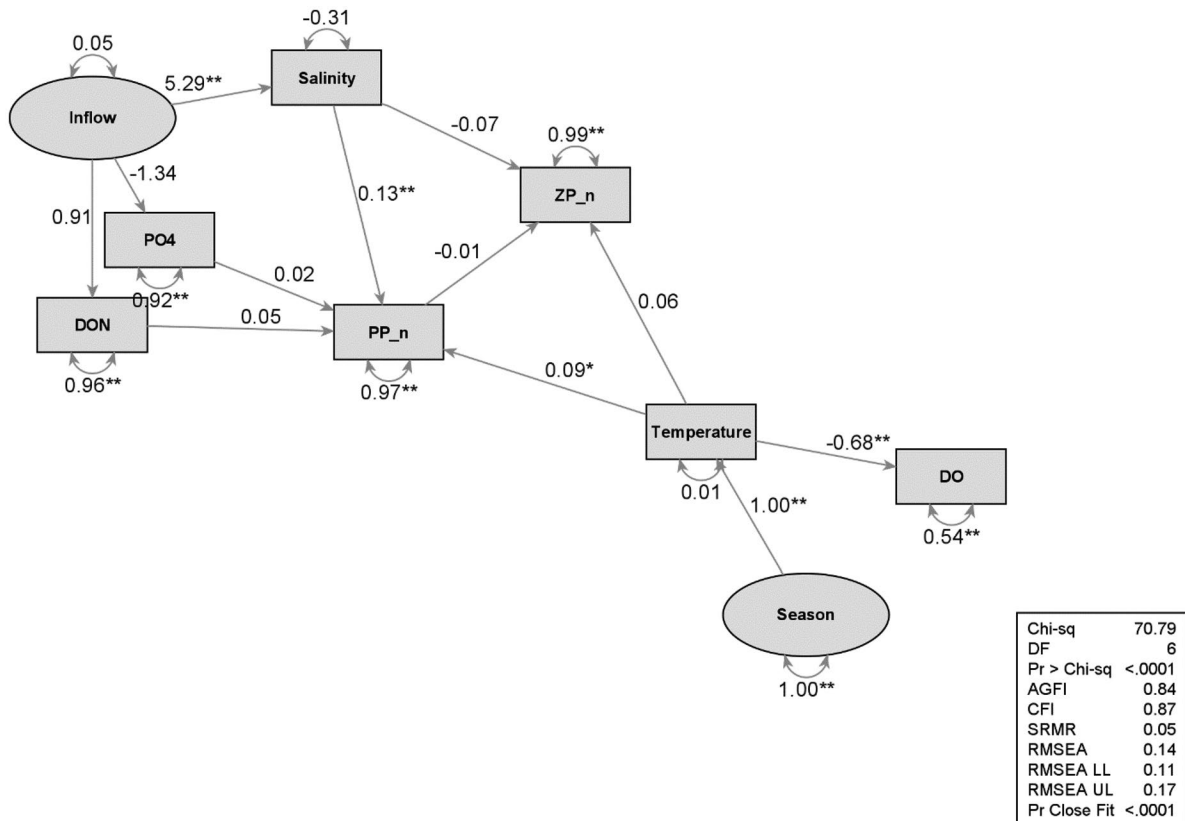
0.05
-0.31
Salinity
5.29**
Inflow
-0.07
0.99**
-1.34
0.13**
ZP_n
0.91
PO4
-0.01
0.02
0.92**
0.06
DON
0.05
PP_n
0.96**
0.97**
0.09*
Temperature
-0.68**
DO
0.01
1.00**
0.54**
Season
1.00**

| Chi-sq | 70.79 |
|---|---|
| DF | 6 |
| Pr > Chi-sq | <.0001 |
| AGFI | 0.84 |
| CFI | 0.87 |
| SRMR | 0.05 |
| RMSEA | 0.14 |
| RMSEA LL | 0.11 |
| RMSEA UL | 0.17 |
| Pr Close Fit | <.0001 |